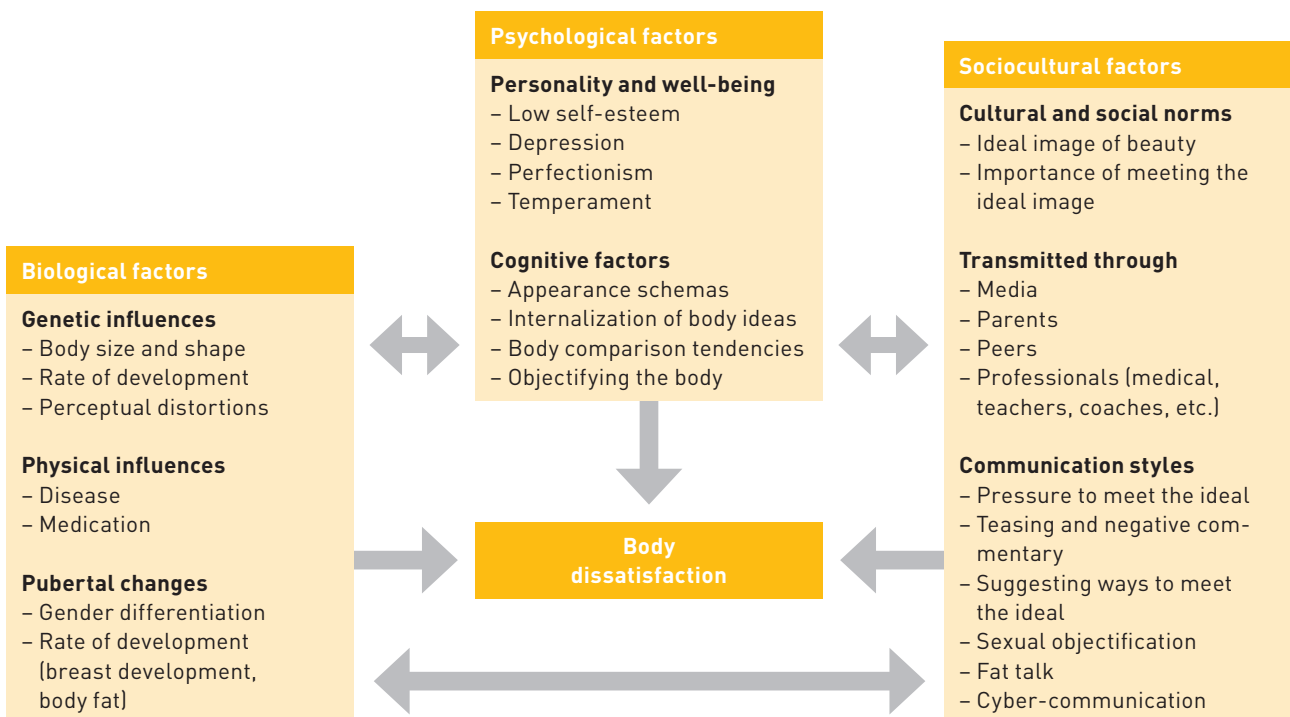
Psychological factors

Personality and well-being
– Low self-esteem
– Depression
– Perfectionism
– Temperament

Cognitive factors
– Appearance schemas
– Internalization of body ideas
– Body comparison tendencies
– Objectifying the body

Biological factors

Genetic influences
– Body size and shape
– Rate of development
– Perceptual distortions

Physical influences
– Disease
– Medication

Pubertal changes
– Gender differentiation
– Rate of development (breast development, body fat)

Body dissatisfaction

Sociocultural factors

Cultural and social norms
– Ideal image of beauty
– Importance of meeting the ideal image

Transmitted through
– Media
– Parents
– Peers
– Professionals (medical, teachers, coaches, etc.)

Communication styles
– Pressure to meet the ideal
– Teasing and negative commentary
– Suggesting ways to meet the ideal
– Sexual objectification
– Fat talk
– Cyber-communication